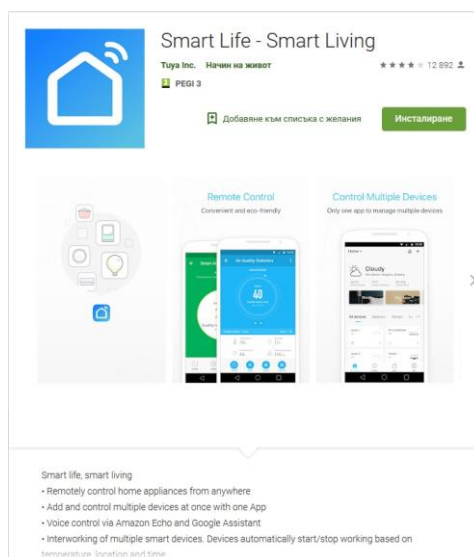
Smart Life - Smart Living

Tuya Inc. Начин на живот

★★★★ 12 892 👤

PEGI 3

Добавяне към списъка с желания

Инсталиране

Remote Control

Convenient and eco-friendly

Control Multiple Devices

Only one app to manage multiple devices

40

Cloudy

Smart life, smart living
• Remotely control home appliances from anywhere
• Add and control multiple devices at once with one App
• Voice control via Amazon Echo and Google Assistant
• Interworking of multiple smart devices. Devices automatically start/stop working based on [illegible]